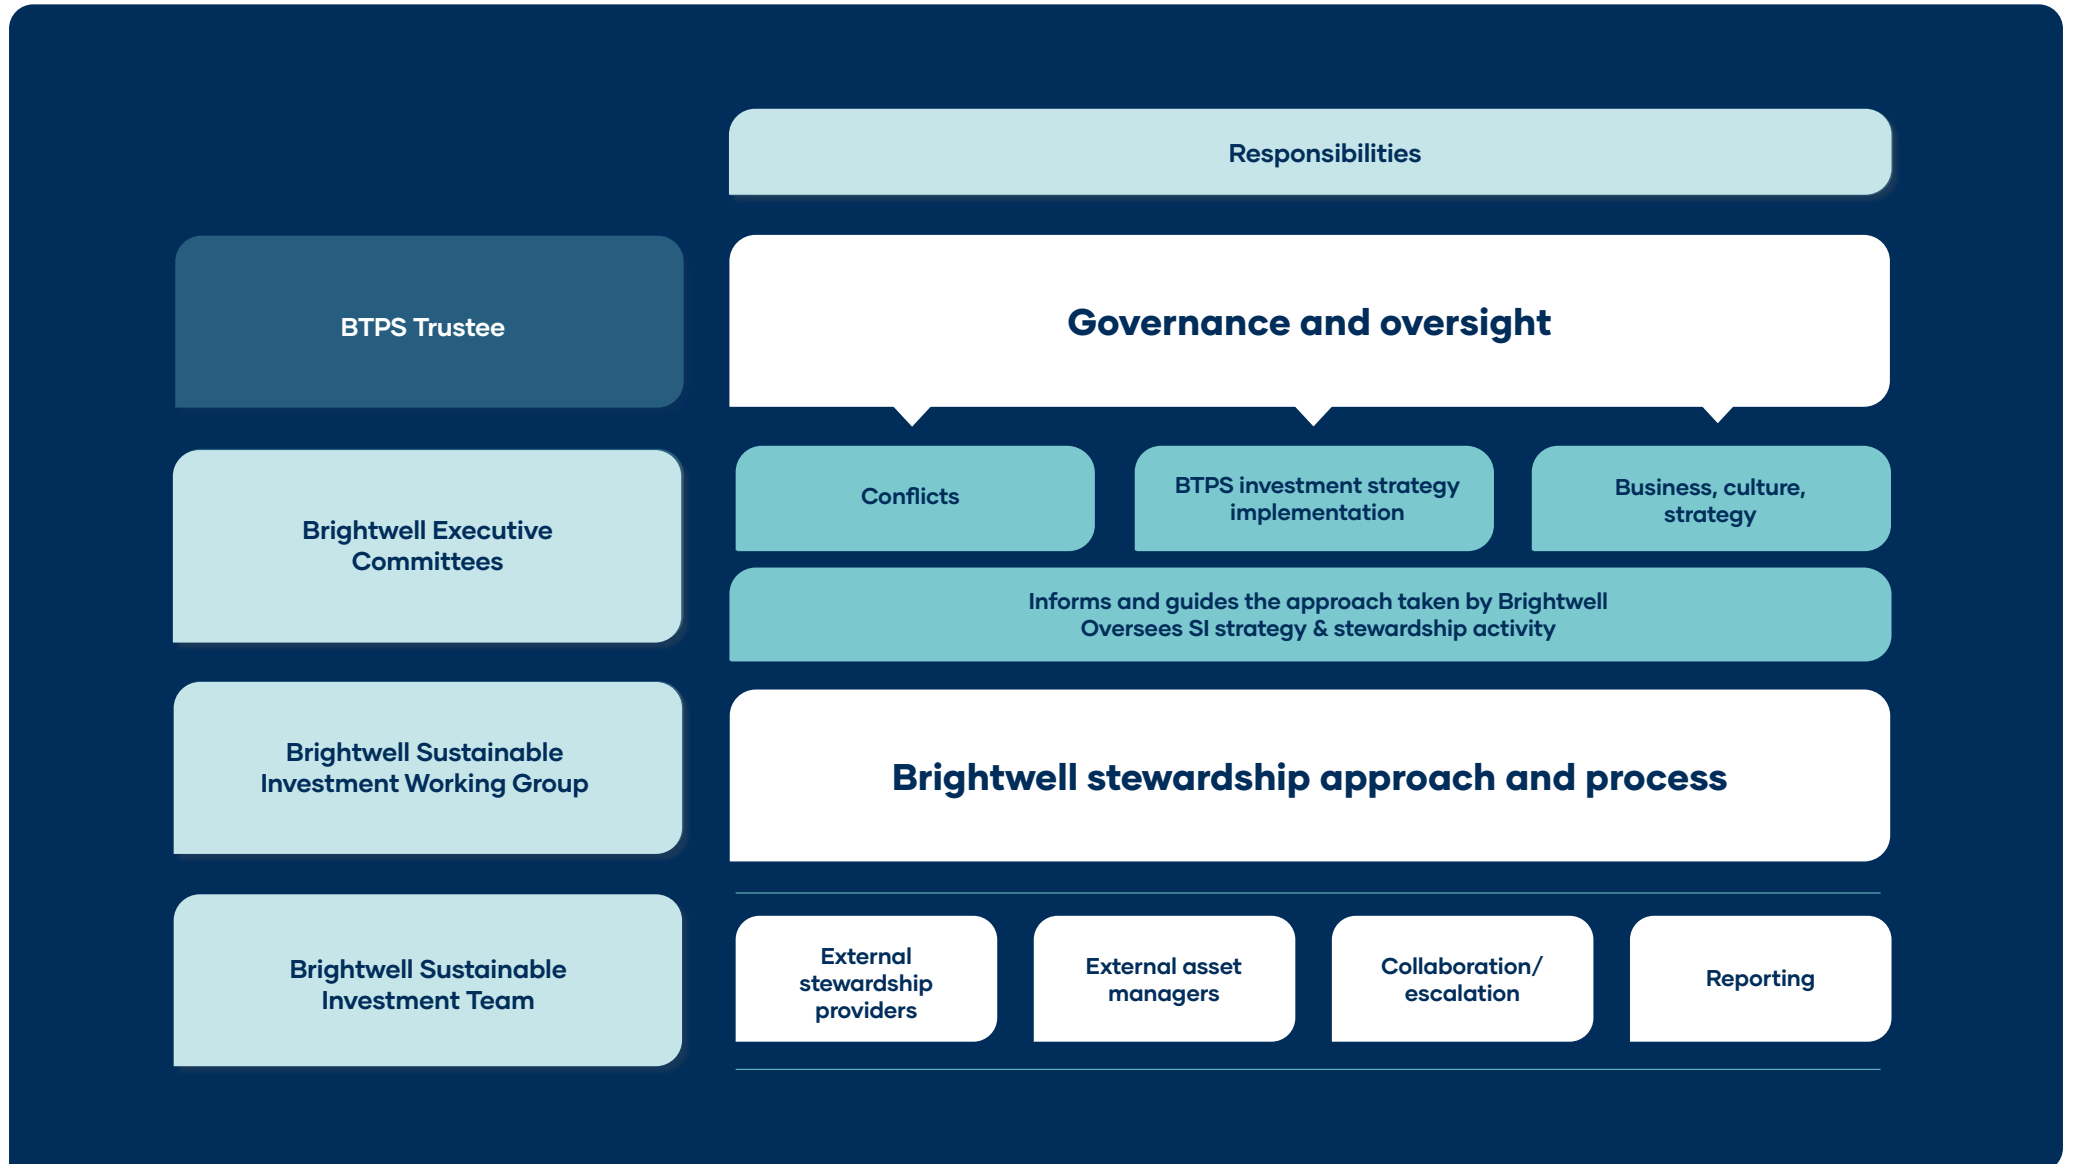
Responsibilities

BTPS Trustee

Governance and oversight

Brightwell Executive Committees

Conflicts

BTPS investment strategy implementation

Business, culture, strategy

Informs and guides the approach taken by Brightwell
Oversees SI strategy & stewardship activity

Brightwell Sustainable Investment Working Group

Brightwell stewardship approach and process

Brightwell Sustainable Investment Team

External stewardship providers

External asset managers

Collaboration/ escalation

Reporting